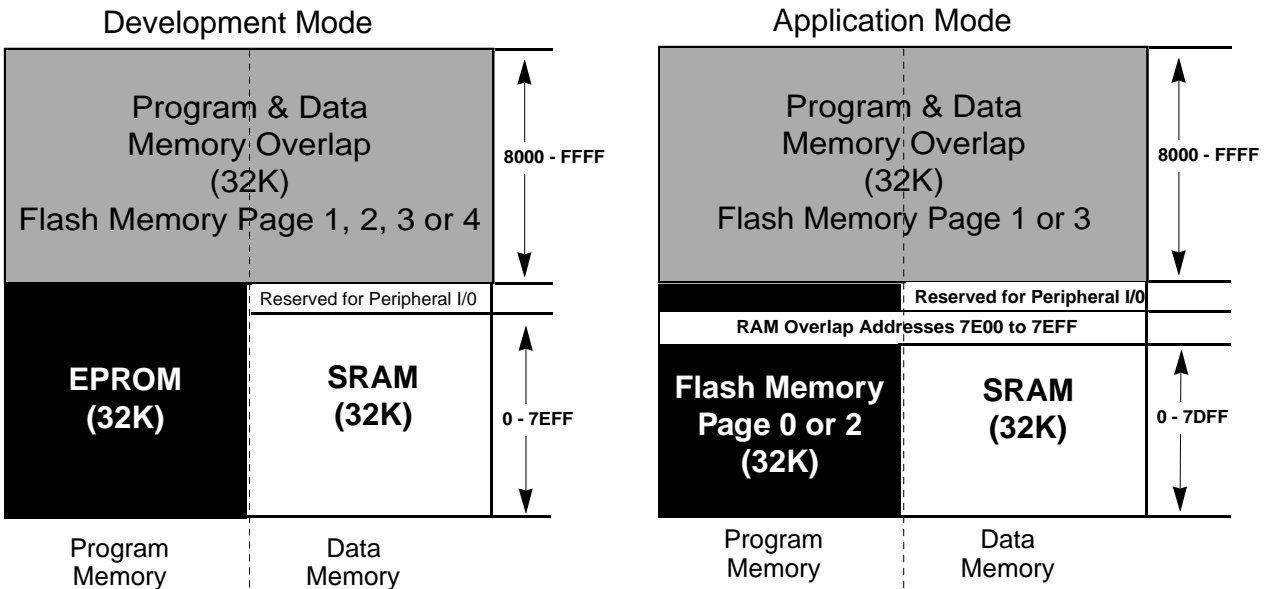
Development Mode

Program & Data Memory Overlap (32K) Flash Memory Page 1, 2, 3 or 4

8000 - FFFF

Reserved for Peripheral I/0

EPROM (32K)

SRAM (32K)

0 - 7EFF

Program Memory

Data Memory

Application Mode

Program & Data Memory Overlap (32K) Flash Memory Page 1 or 3

8000 - FFFF

Reserved for Peripheral I/0

RAM Overlap Addresses 7E00 to 7EFF

Flash Memory Page 0 or 2 (32K)

SRAM (32K)

0 - 7DFF

Program Memory

Data Memory